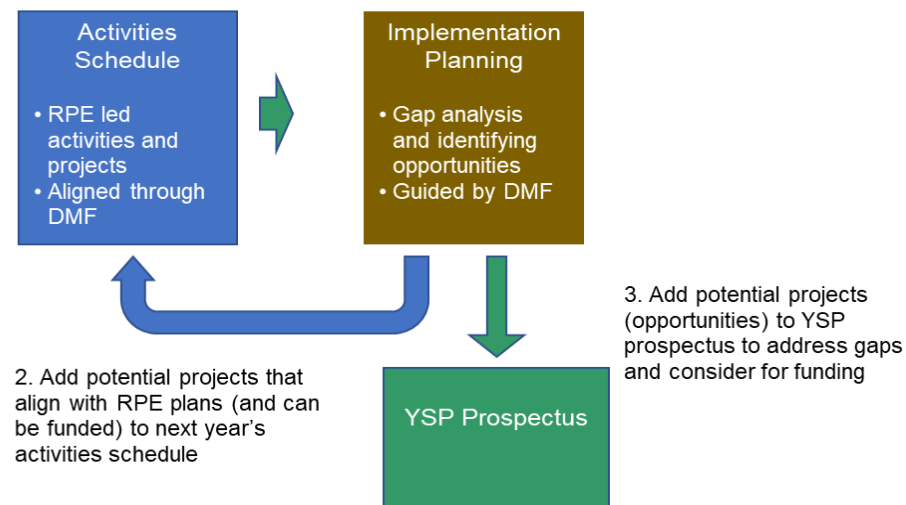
Activities Schedule

• RPE led activities and projects
• Aligned through DMF

Implementation Planning

• Gap analysis and identifying opportunities
• Guided by DMF

3. Add potential projects (opportunities) to YSP prospectus to address gaps and consider for funding

2. Add potential projects that align with RPE plans (and can be funded) to next year's activities schedule

YSP Prospectus